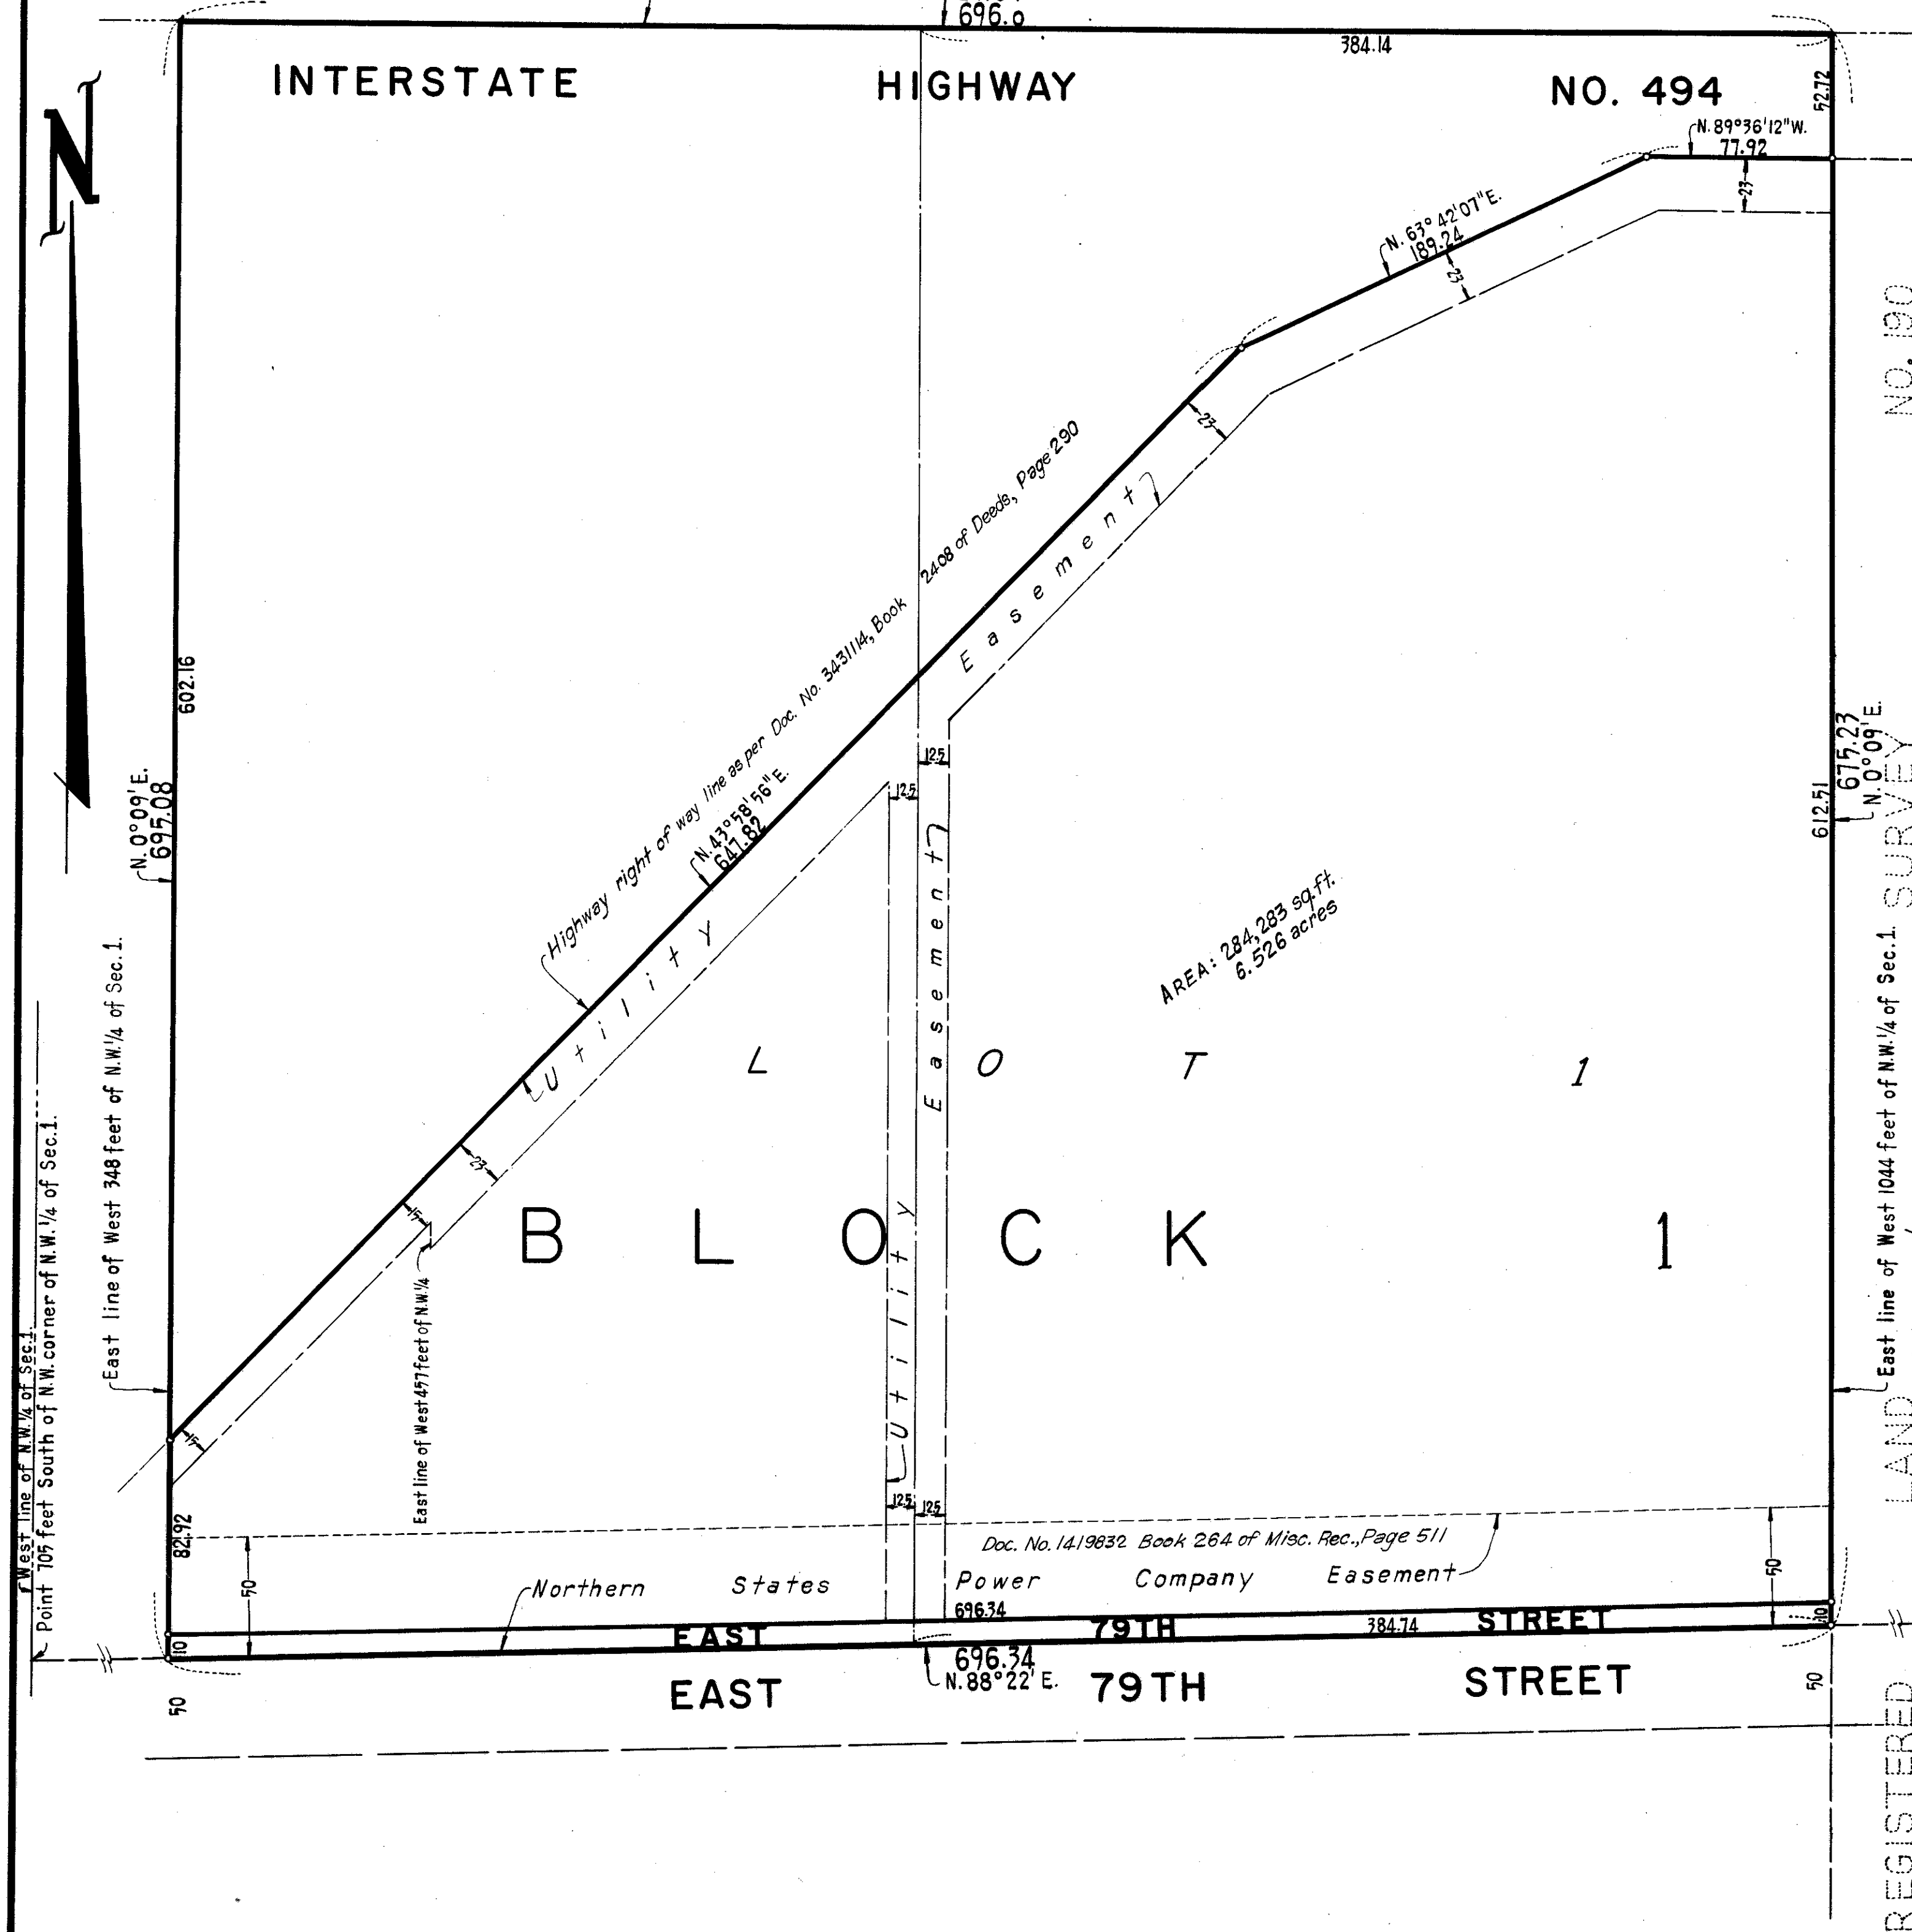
696.0
384.14
INTERSTATE HIGHWAY NO. 494
52.72
N. 89°36'12"W.
77.92
23
N. 63° 42'07"E.
189.24
23
23
Highway right of way line as per Doc. No. 3431114, Book 2408 of Deeds, Page 290
Easement
Utility
N. 43°58'56"E.
647.82
602.16
N. 0°09'E.
695.08
12.5
12.5
Utility Easement
AREA: 284,283 sq.ft.
6.526 acres
612.51
675.23
N. 0°09'E.
LOT 1
BLOCK 1
23
17
17
East line of West 348 feet of N.W.1/4 of Sec.1.
East line of West 457 feet of N.W.1/4
West line of N.W.1/4 of Sec.1.
Point 705 feet South of N.W. corner of N.W.1/4 of Sec.1.
East line of West 1044 feet of N.W.1/4 of Sec.1.
82.92
12.5 12.5
Doc. No. 1419832 Book 264 of Misc. Rec., Page 511
50
50
Northern States Power Company Easement
696.34
EAST 79TH 384.74 STREET
10
10
696.34
N. 88°22'E.
EAST 79TH STREET
50
50
REGISTERED LAND SURVEY NO. 190